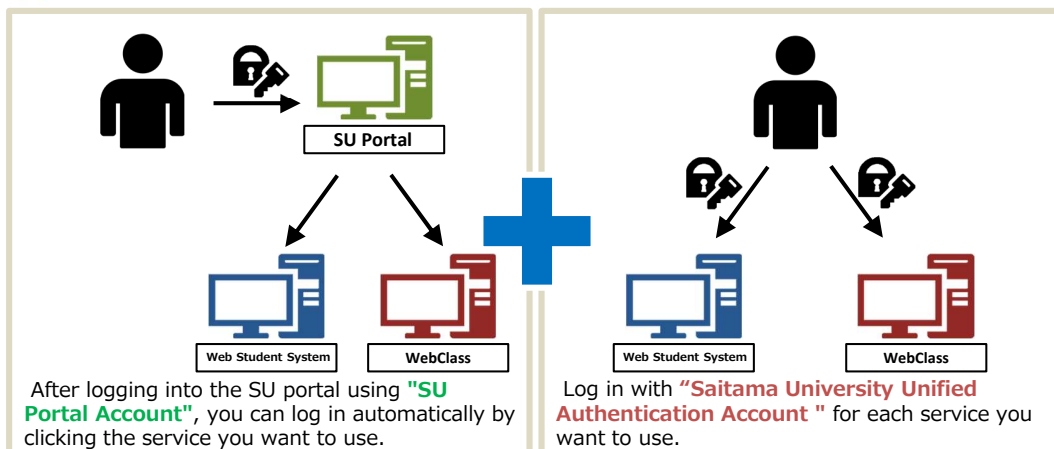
SU Portal

Web Student System

WebClass

After logging into the SU portal using "SU Portal Account", you can log in automatically by clicking the service you want to use.

Web Student System

WebClass

Log in with "Saitama University Unified Authentication Account " for each service you want to use.